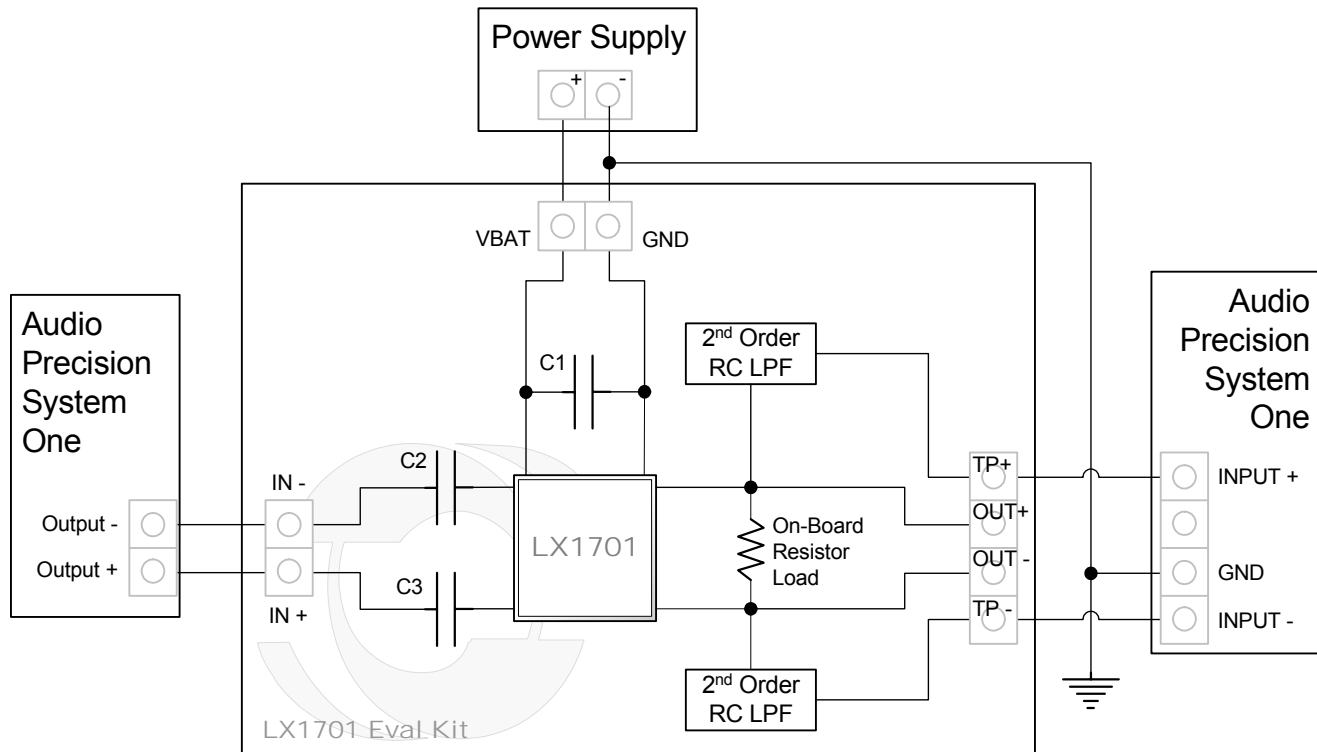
Power Supply

+ -

VBAT GND

Audio Precision System One

Audio Precision System One

C1

$2^{nd}$ Order RC LPF

C2

IN -

Output -

Output +

IN +

C3

LX1701

On-Board Resistor Load

TP+

OUT+

OUT -

TP -

INPUT +

GND

INPUT -

$2^{nd}$ Order RC LPF

LX1701 Eval Kit